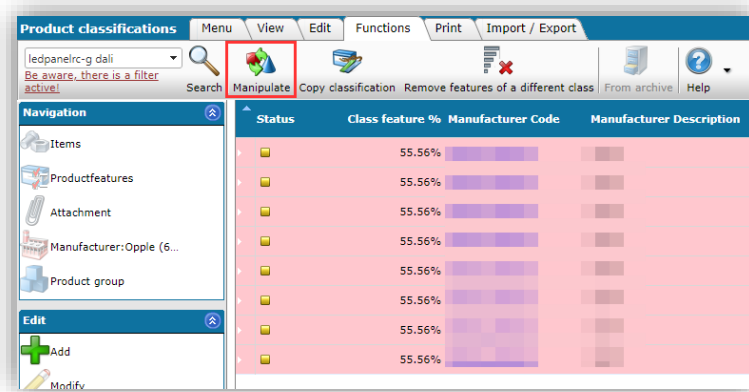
Product classifications

Menu | View | Edit | Functions | Print | Import / Export

ledpanelrc-g dali

Be aware, there is a filter active!

Search

Manipulate

Copy classification

Remove features of a different class

From archive

Help

Navigation

Items

Productfeatures

Attachment

Manufacturer:Opple (6...

Product group

Edit

Add

Modify

| Status | Class feature % | Manufacturer Code | Manufacturer Description |
|---|---|---|---|
| | 55.56% | | |
| | 55.56% | | |
| | 55.56% | | |
| | 55.56% | | |
| | 55.56% | | |
| | 55.56% | | |
| | 55.56% | | |
| | 55.56% | | |